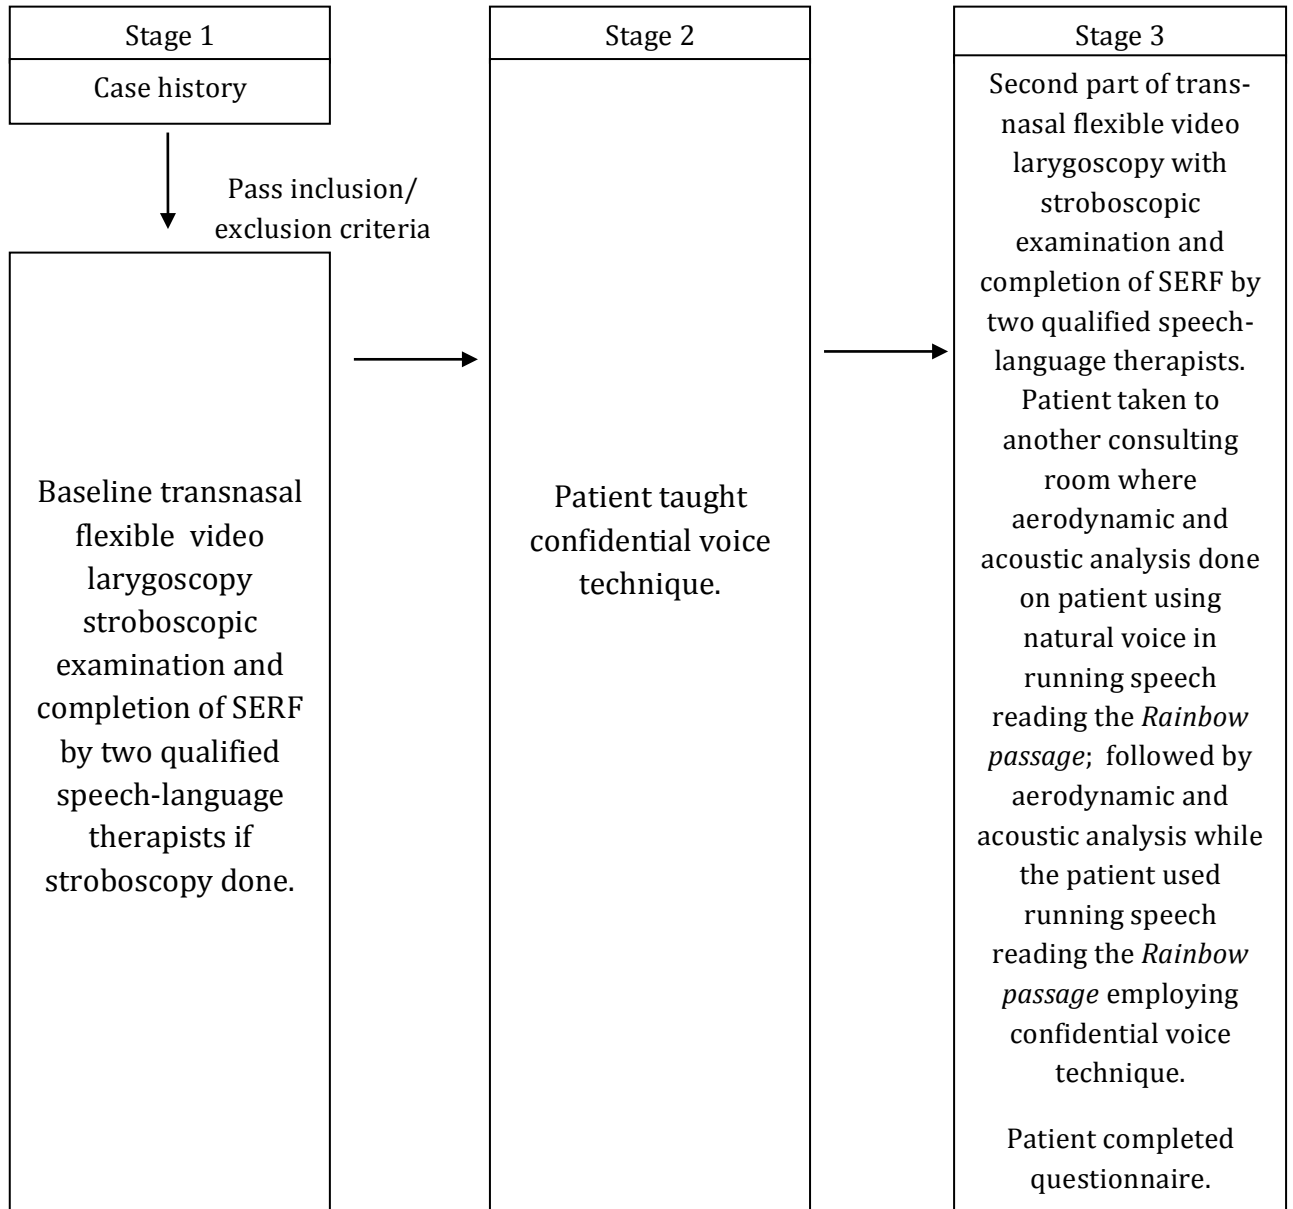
Stage 1

Case history

Pass inclusion/ exclusion criteria

Baseline transnasal flexible video larygoscopy stroboscopic examination and completion of SERF by two qualified speech-language therapists if stroboscopy done.

Stage 2

Patient taught confidential voice technique.

Stage 3

Second part of transnasal flexible video larygoscopy with stroboscopic examination and completion of SERF by two qualified speech-language therapists. Patient taken to another consulting room where aerodynamic and acoustic analysis done on patient using natural voice in running speech reading the *Rainbow passage*; followed by aerodynamic and acoustic analysis while the patient used running speech reading the *Rainbow passage* employing confidential voice technique.

Patient completed questionnaire.